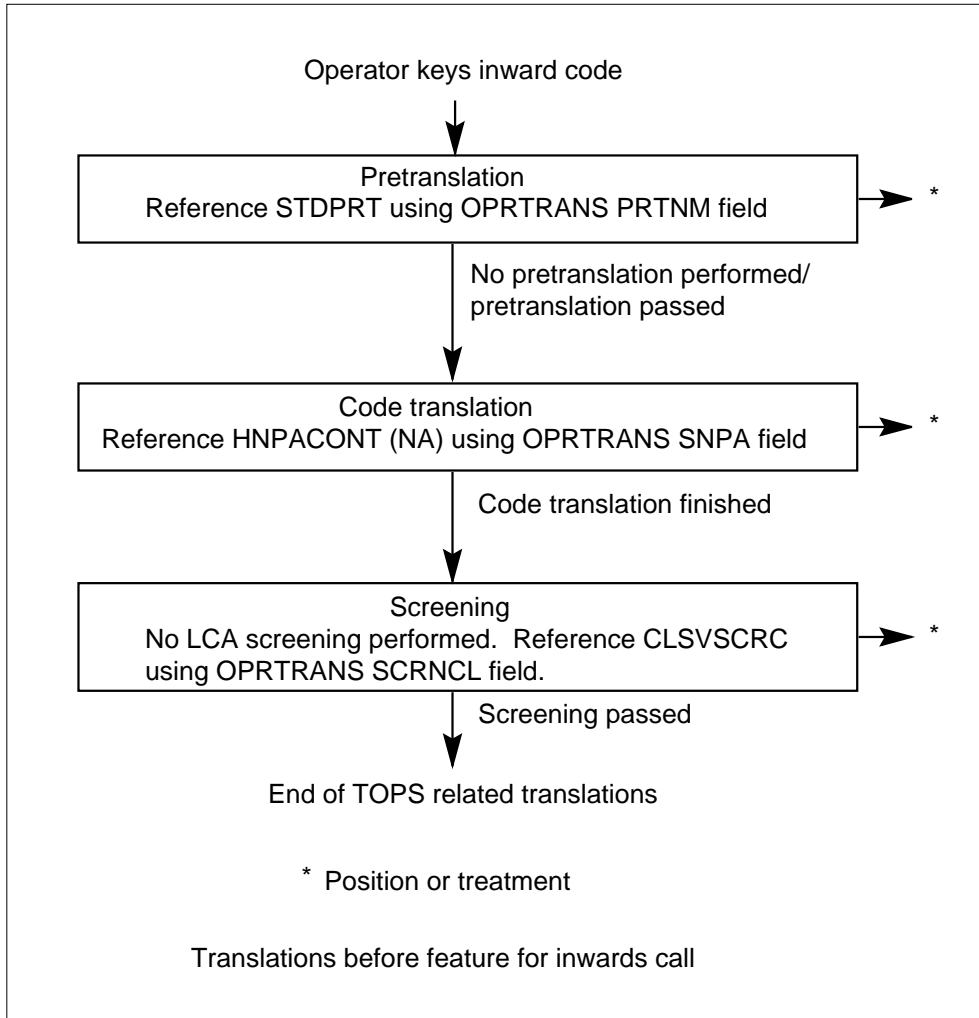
Operator keys inward code

Pretranslation
Reference STDPRT using OPRTRANS PRTNM field

*

No pretranslation performed/ pretranslation passed

Code translation
Reference HNPACONT (NA) using OPRTRANS SNPA field

*

Code translation finished

Screening
No LCA screening performed. Reference CLSVSCRC using OPRTRANS SCRNCL field.

*

Screening passed

End of TOPS related translations

* Position or treatment

Translations before feature for inwards call